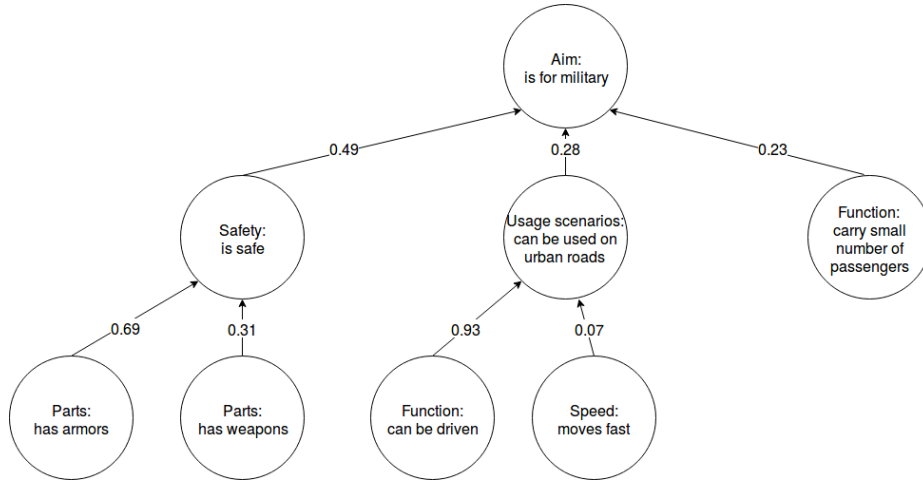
Aim:
is for military

0.49

0.28

0.23

Safety:
is safe

Usage scenarios:
can be used on
urban roads

Function:
carry small
number of
passengers

0.69

0.31

0.93

0.07

Parts:
has armors

Parts:
has weapons

Function:
can be driven

Speed:
moves fast